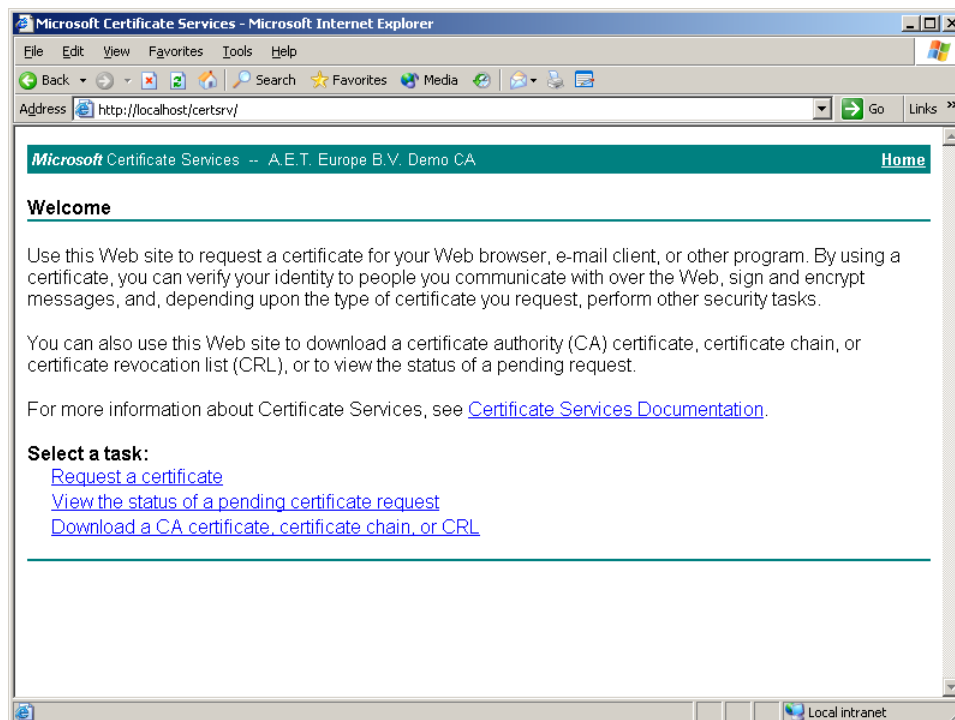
Microsoft Certificate Services - Microsoft Internet Explorer

File Edit View Favorites Tools Help

Back Search Favorites Media

Address http://localhost/certsrv/ Go Links »

Microsoft Certificate Services -- A.E.T. Europe B.V. Demo CA Home

Welcome

Use this Web site to request a certificate for your Web browser, e-mail client, or other program. By using a certificate, you can verify your identity to people you communicate with over the Web, sign and encrypt messages, and, depending upon the type of certificate you request, perform other security tasks.

You can also use this Web site to download a certificate authority (CA) certificate, certificate chain, or certificate revocation list (CRL), or to view the status of a pending request.

For more information about Certificate Services, see Certificate Services Documentation.

Select a task:
Request a certificate
View the status of a pending certificate request
Download a CA certificate, certificate chain, or CRL

Local intranet